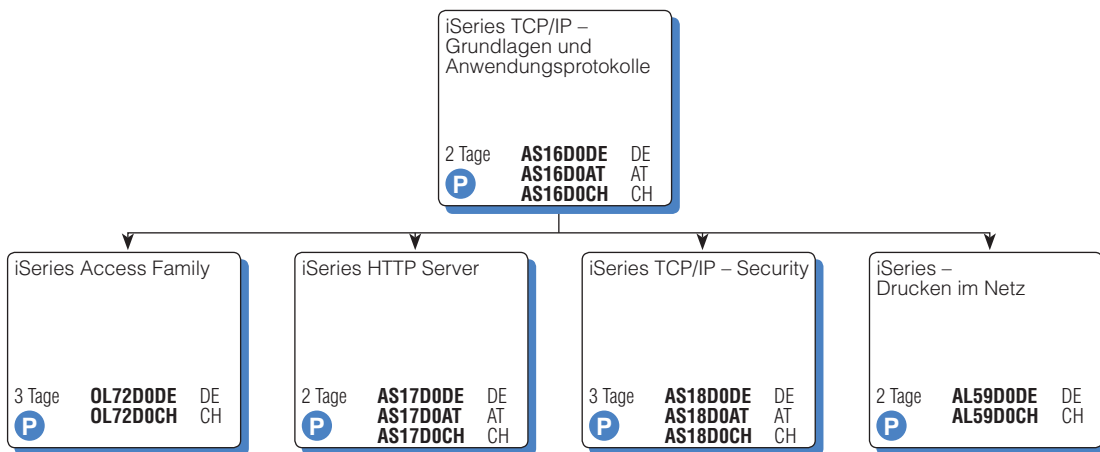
iSeries TCP/IP – Grundlagen und Anwendungsprotokolle

2 Tage
P
AS16D0DE DE
AS16D0AT AT
AS16D0CH CH

iSeries Access Family

3 Tage
P
OL72D0DE DE
OL72D0CH CH

iSeries HTTP Server

2 Tage
P
AS17D0DE DE
AS17D0AT AT
AS17D0CH CH

iSeries TCP/IP – Security

3 Tage
P
AS18D0DE DE
AS18D0AT AT
AS18D0CH CH

iSeries – Drucken im Netz

2 Tage
P
AL59D0DE DE
AL59D0CH CH